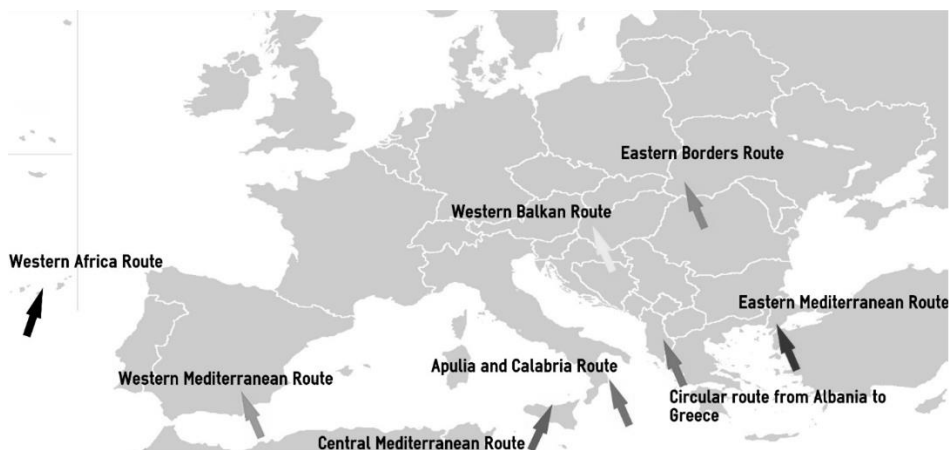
Eastern Borders Route

Western Balkan Route

Western Africa Route

Eastern Mediterranean Route

Apulia and Calabria Route

Western Mediterranean Route

Circular route from Albania to Greece

Central Mediterranean Route